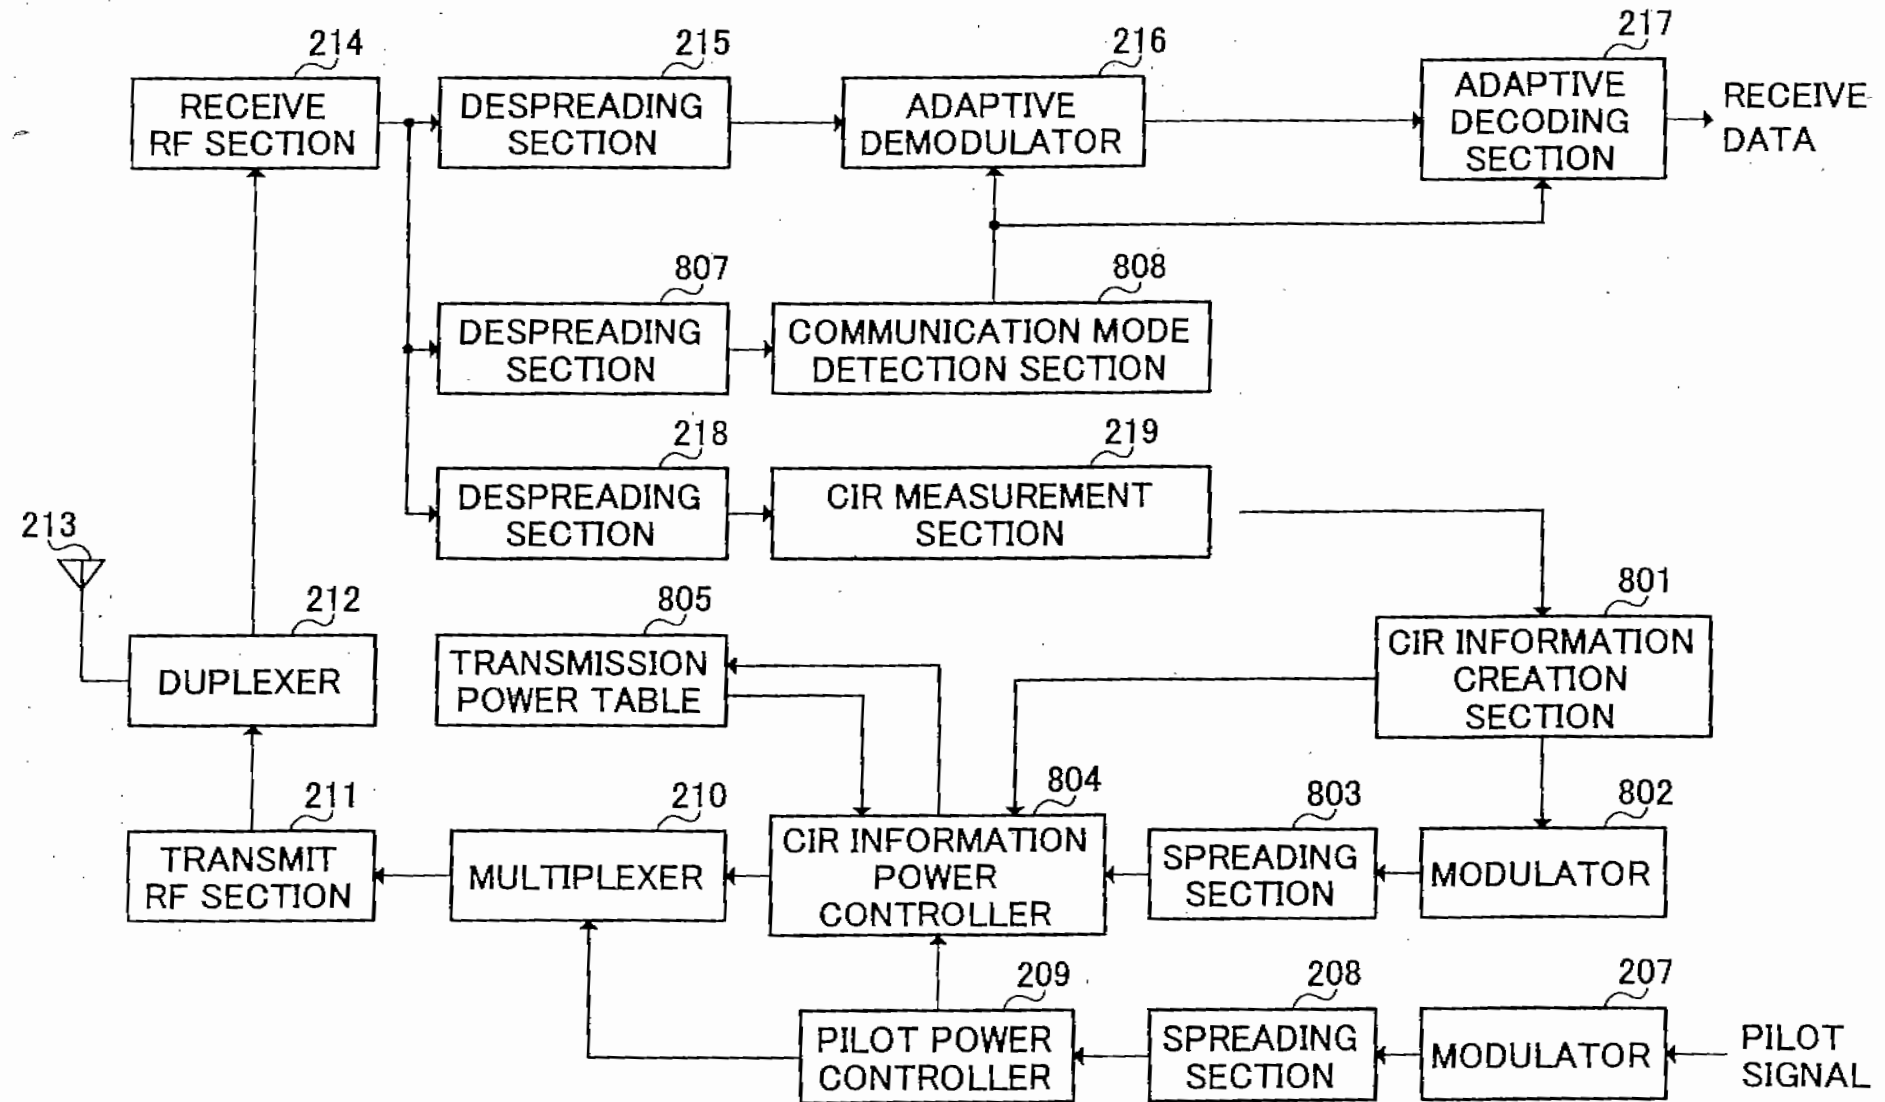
214
RECEIVE RF SECTION

215
DESPREADING SECTION

216
ADAPTIVE DEMODULATOR

217
ADAPTIVE DECODING SECTION

RECEIVE DATA

807
DESPREADING SECTION

808
COMMUNICATION MODE DETECTION SECTION

218
DESPREADING SECTION

219
CIR MEASUREMENT SECTION

213

212
DUPLEXER

805
TRANSMISSION POWER TABLE

801
CIR INFORMATION CREATION SECTION

211
TRANSMIT RF SECTION

210
MULTIPLEXER

804
CIR INFORMATION POWER CONTROLLER

803
SPREADING SECTION

802
MODULATOR

209
PILOT POWER CONTROLLER

208
SPREADING SECTION

207
MODULATOR

PILOT SIGNAL